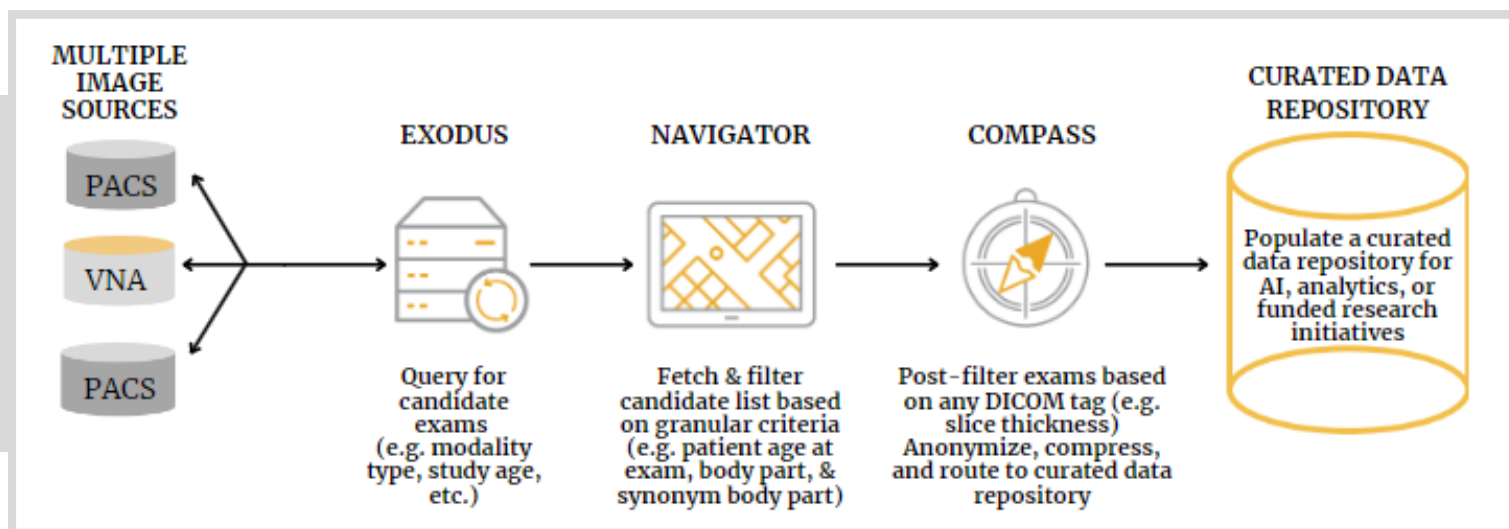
MULTIPLE IMAGE SOURCES

PACS

VNA

PACS

EXODUS

Query for candidate exams (e.g. modality type, study age, etc.)

NAVIGATOR

Fetch & filter candidate list based on granular criteria (e.g. patient age at exam, body part, & synonym body part)

COMPASS

Post-filter exams based on any DICOM tag (e.g. slice thickness) Anonymize, compress, and route to curated data repository

CURATED DATA REPOSITORY

Populate a curated data repository for AI, analytics, or funded research initiatives